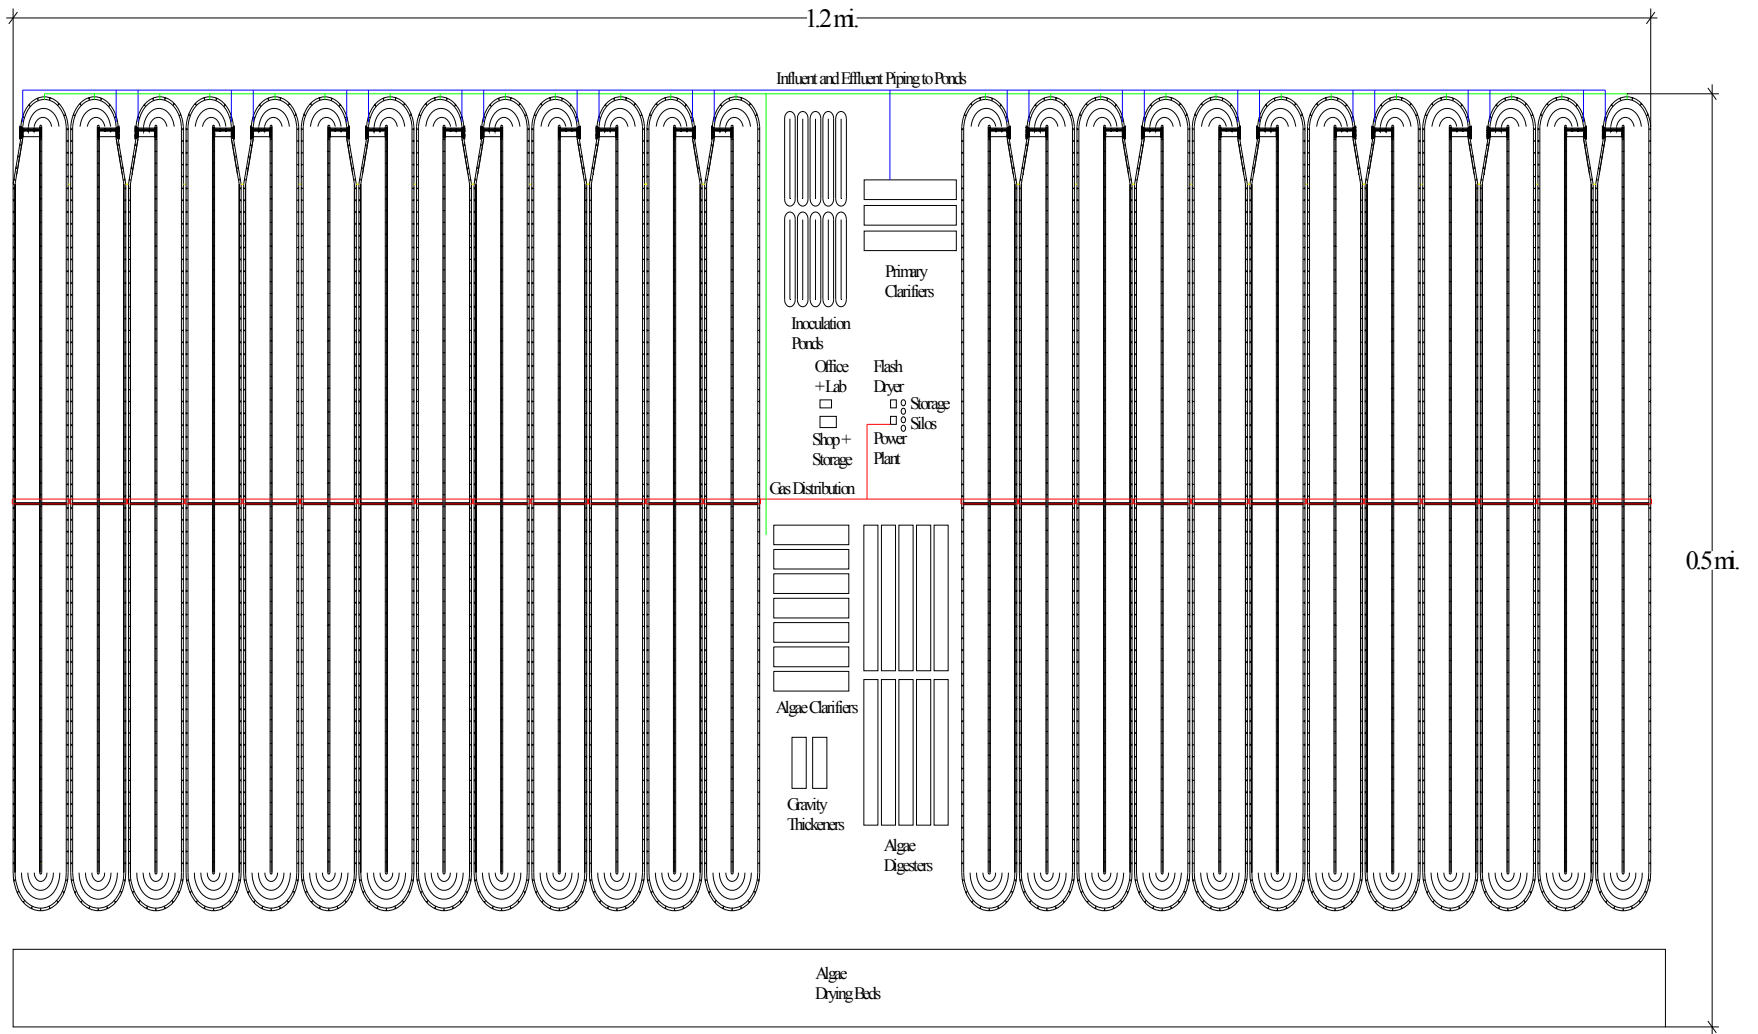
1.2 mi.

Influent and Effluent Piping to Ponds

0.5 mi.

Inoculation Ponds

Primary Clarifiers

Office + Lab

Flash Dryer

Storage Silos

Shop + Storage

Power Plant

Gas Distribution

Algae Clarifiers

Gravity Thickeners

Algae Digesters

Algae Drying Beds